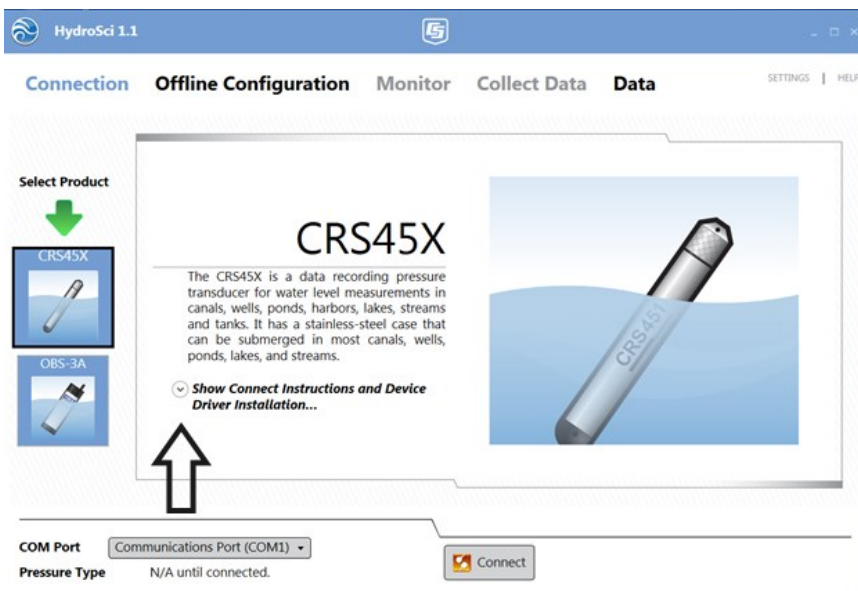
HydroSci 1.1

Connection Offline Configuration Monitor Collect Data Data

SETTINGS | HELP

Select Product

CRS45X

OBS-3A

CRS45X

The CRS45X is a data recording pressure transducer for water level measurements in canals, wells, ponds, harbors, lakes, streams and tanks. It has a stainless-steel case that can be submerged in most canals, wells, ponds, lakes, and streams.

Show Connect Instructions and Device Driver Installation...

CRS451

COM Port Communications Port (COM1)

Pressure Type N/A until connected.

Connect